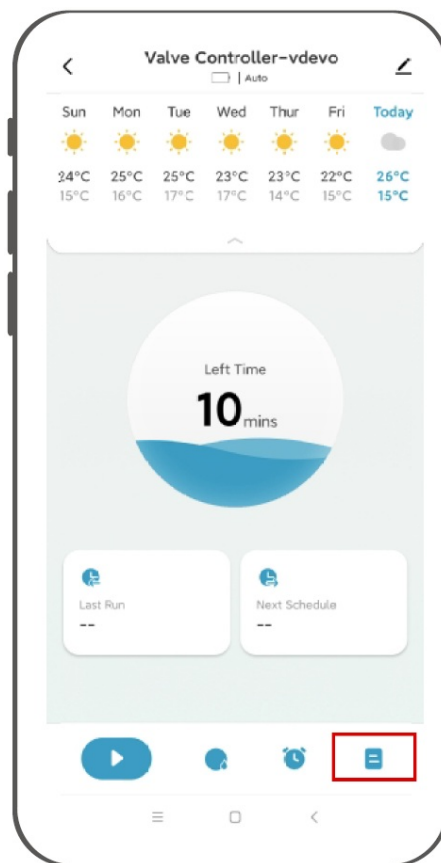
Valve Controller-vdevo
| Auto

| Sun | Mon | Tue | Wed | Thur | Fri | Today |
|---|---|---|---|---|---|---|
| 24°C | 25°C | 25°C | 23°C | 23°C | 22°C | 26°C |
| 15°C | 16°C | 17°C | 17°C | 14°C | 15°C | 15°C |

Left Time
10mins

Last Run
--

Next Schedule
--